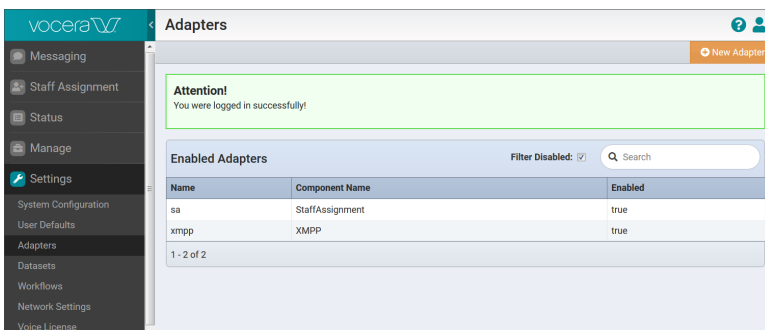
vocera

Messaging
Staff Assignment
Status
Manage
Settings
System Configuration
User Defaults
Adapters
Datasets
Workflows
Network Settings
Voice License

Adapters

New Adapter

Attention!
You were logged in successfully!

Enabled Adapters

Filter Disabled: ☑

Search

| Name | Component Name | Enabled |
|---|---|---|
| sa | StaffAssignment | true |
| xmpp | XMPP | true |

1 - 2 of 2